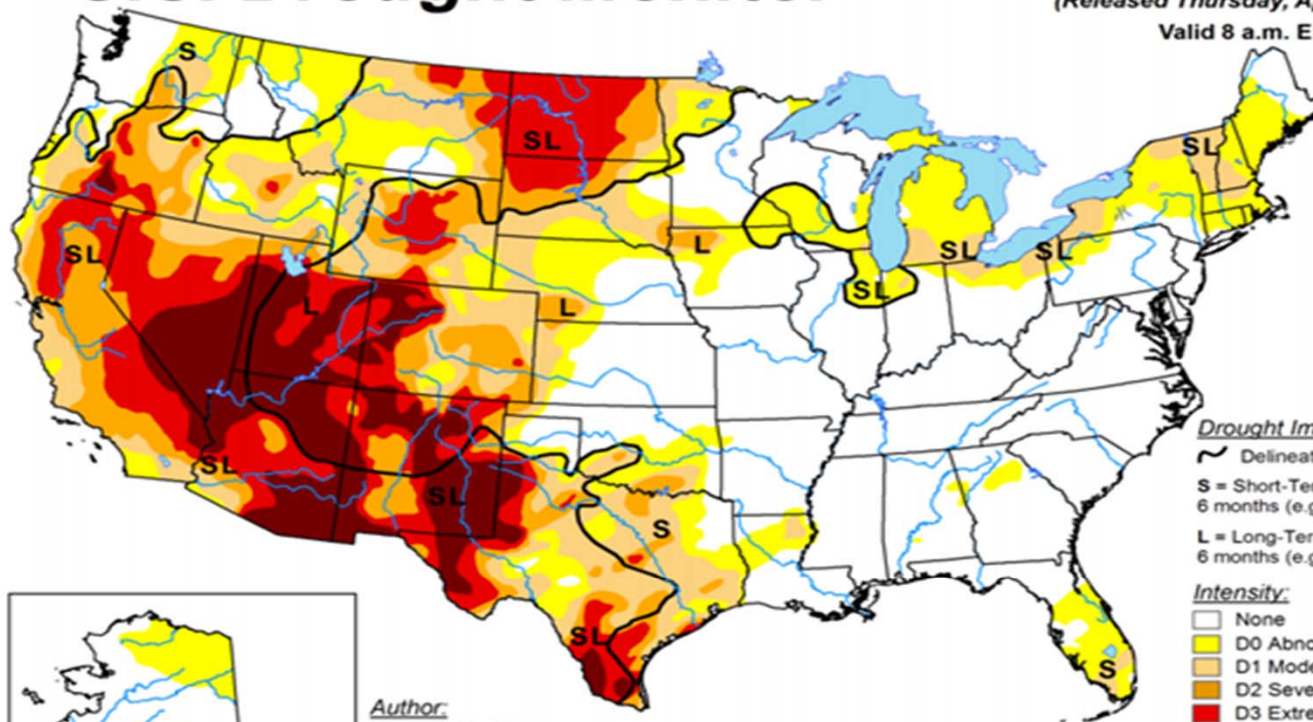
(Released Thursday, A
Valid 8 a.m. E

S
SL
SL
L
L
SL
L
SL
SL
SL
SL
SL
SL
S
SL
S

Drought Im
Delineat
S = Short-Te
6 months (e.g
L = Long-Ter
6 months (e.g

Intensity:
None
D0 Abno
D1 Mode
D2 Seve
D3 Extr

Author: